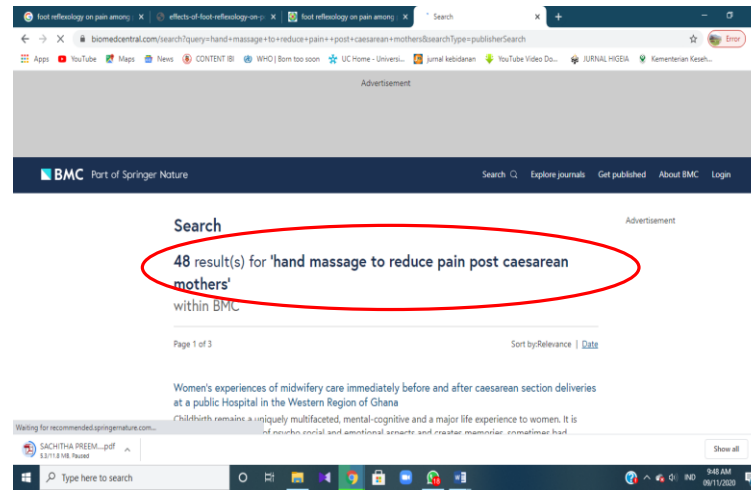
foot reflexology on pain among | × | effects-of-foot-reflexology-on-p × | foot reflexology on pain among | × | Search × | +

biomedcentral.com/search?query=hand+massage+to+reduce+pain++post+caesarean+mothers&searchType=publisherSearch

Error

Apps YouTube Maps News CONTENT IBI WHO | Born too soon UC Home - Universi... jurnal kebidanan YouTube Video Do... JURNAL HIGEIA Kementerian Keseh...

Advertisement

BMC Part of Springer Nature

Search Explore journals Get published About BMC Login

Search

Advertisement

48 result(s) for 'hand massage to reduce pain post caesarean mothers'

within BMC

Page 1 of 3

Sort by:Relevance | Date

Women's experiences of midwifery care immediately before and after caesarean section deliveries at a public Hospital in the Western Region of Ghana

Childbirth remains a uniquely multifaceted, mental-cognitive and a major life experience to women. It is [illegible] of psycho social and emotional aspects and creates memories, sometimes had

Waiting for recommended.springernature.com...

SACHITHA PREEM....pdf 3.3/11.8 MB, Paused

Show all

Type here to search

IND 9:48 AM 09/11/2020